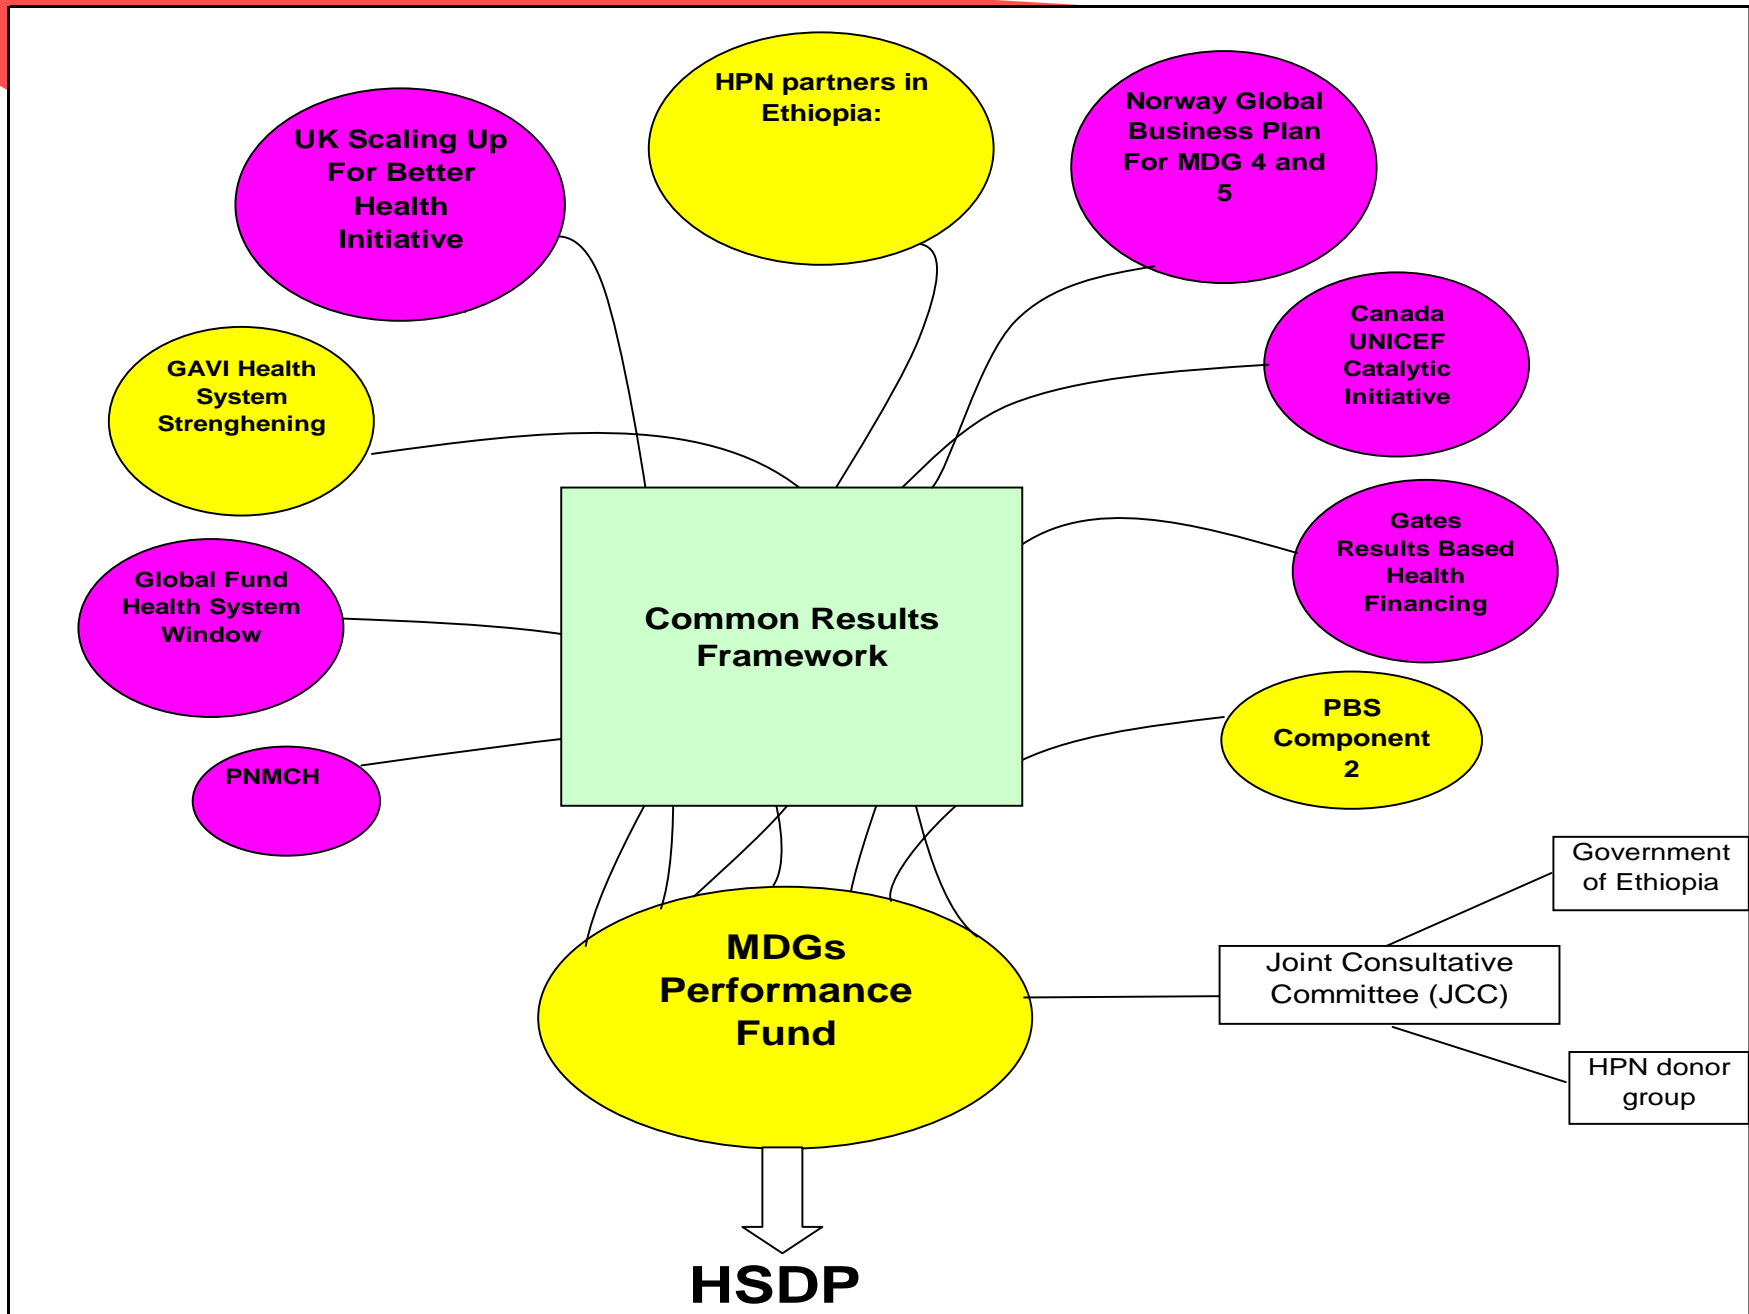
HPN partners in Ethiopia:

UK Scaling Up For Better Health Initiative

Norway Global Business Plan For MDG 4 and 5

Canada UNICEF Catalytic Initiative

GAVI Health System Strenghening

Gates Results Based Health Financing

Global Fund Health System Window

Common Results Framework

PBS Component 2

PNMCH

Government of Ethiopia

MDGs Performance Fund

Joint Consultative Committee (JCC)

HPN donor group

HSDP